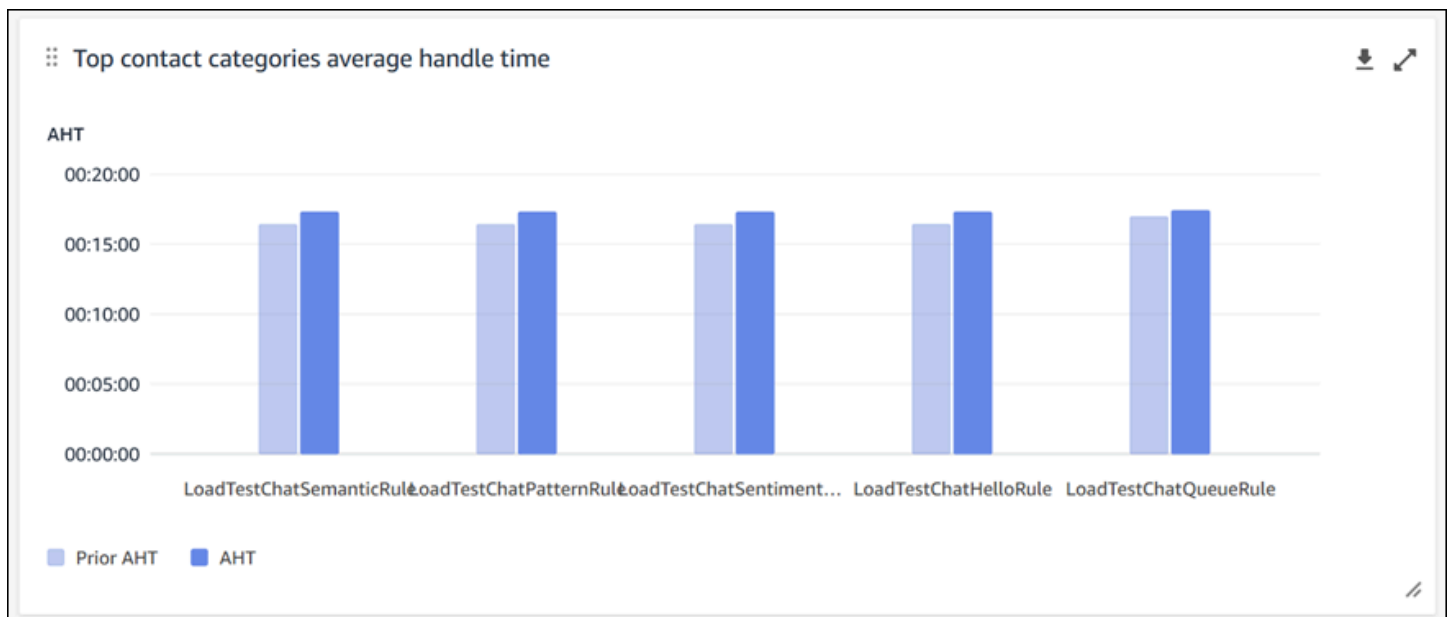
Top contact categories average handle time

AHT

00:20:00
00:15:00
00:10:00
00:05:00
00:00:00

LoadTestChatSemanticRule LoadTestChatPatternRule LoadTestChatSentiment… LoadTestChatHelloRule LoadTestChatQueueRule

Prior AHT AHT